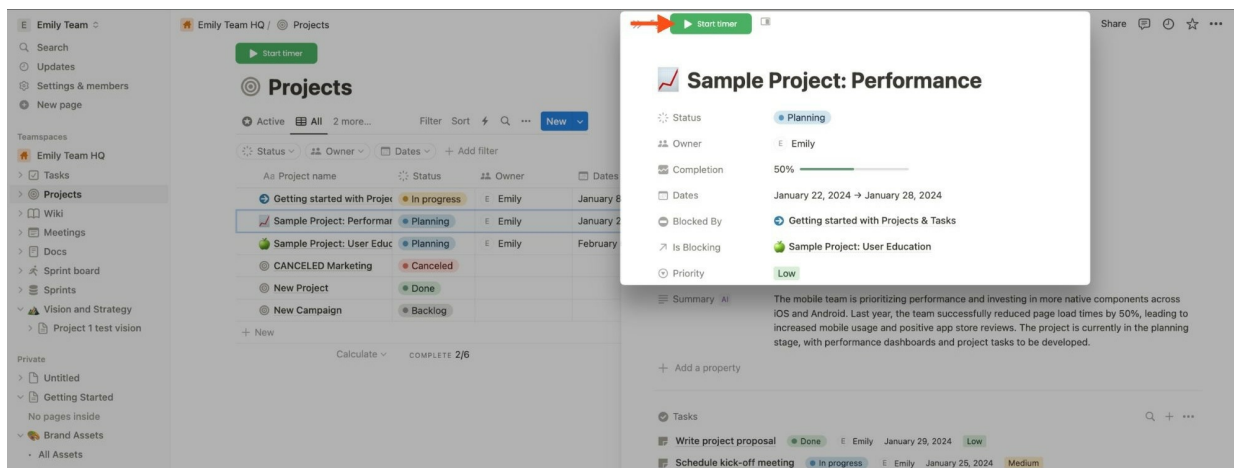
E Emily Team
Search
Updates
Settings & members
New page

Teamspaces
Emily Team HQ
Tasks
Projects
Wiki
Meetings
Docs
Sprint board
Sprints
Vision and Strategy
Project 1 test vision

Private
Untitled
Getting Started
No pages inside
Brand Assets
All Assets

Emily Team HQ / Projects

Start timer

Projects

Active All 2 more... Filter Sort New

Status Owner Dates + Add filter

| Project name | Status | Owner | Dates |
|---|---|---|---|
| Getting started with Projec | In progress | E Emily | January 8 |
| Sample Project: Performar | Planning | E Emily | January 2 |
| Sample Project: User Educ | Planning | E Emily | February |
| CANCELED Marketing | Canceled | | |
| New Project | Done | | |
| New Campaign | Backlog | | |

+ New

Calculate COMPLETE 2/6

Start timer

Share

Sample Project: Performance

Status Planning
Owner E Emily
Completion 50%
Dates January 22, 2024 → January 28, 2024
Blocked By Getting started with Projects & Tasks
Is Blocking Sample Project: User Education
Priority Low

Summary AI The mobile team is prioritizing performance and investing in more native components across iOS and Android. Last year, the team successfully reduced page load times by 50%, leading to increased mobile usage and positive app store reviews. The project is currently in the planning stage, with performance dashboards and project tasks to be developed.

+ Add a property

Tasks

Write project proposal Done E Emily January 29, 2024 Low
Schedule kick-off meeting In progress E Emily January 25, 2024 Medium